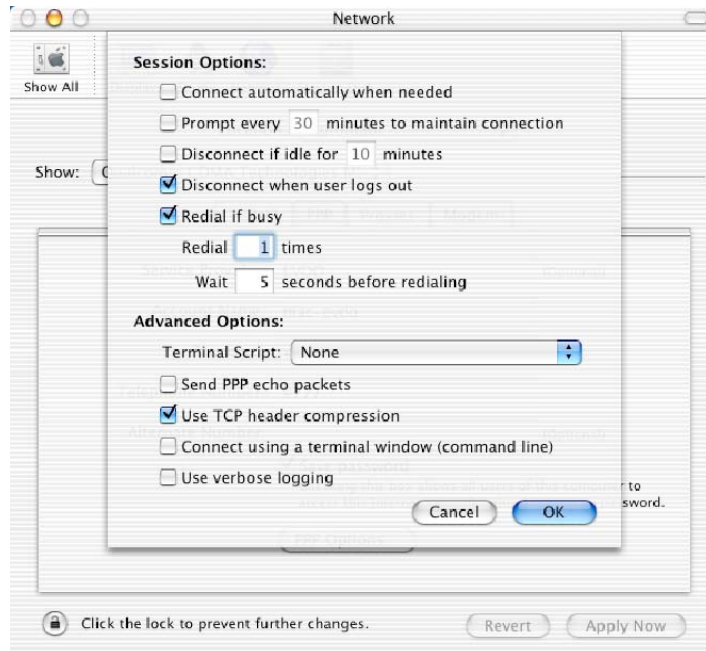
Network

Show All

Show:

Session Options:

Connect automatically when needed

Prompt every 30 minutes to maintain connection

Disconnect if idle for 10 minutes

Disconnect when user logs out

Redial if busy

Redial 1 times

Wait 5 seconds before redialing

Advanced Options:

Terminal Script: None

Send PPP echo packets

Use TCP header compression

Connect using a terminal window (command line)

Use verbose logging

Cancel OK

to

sword.

Click the lock to prevent further changes.

Revert Apply Now